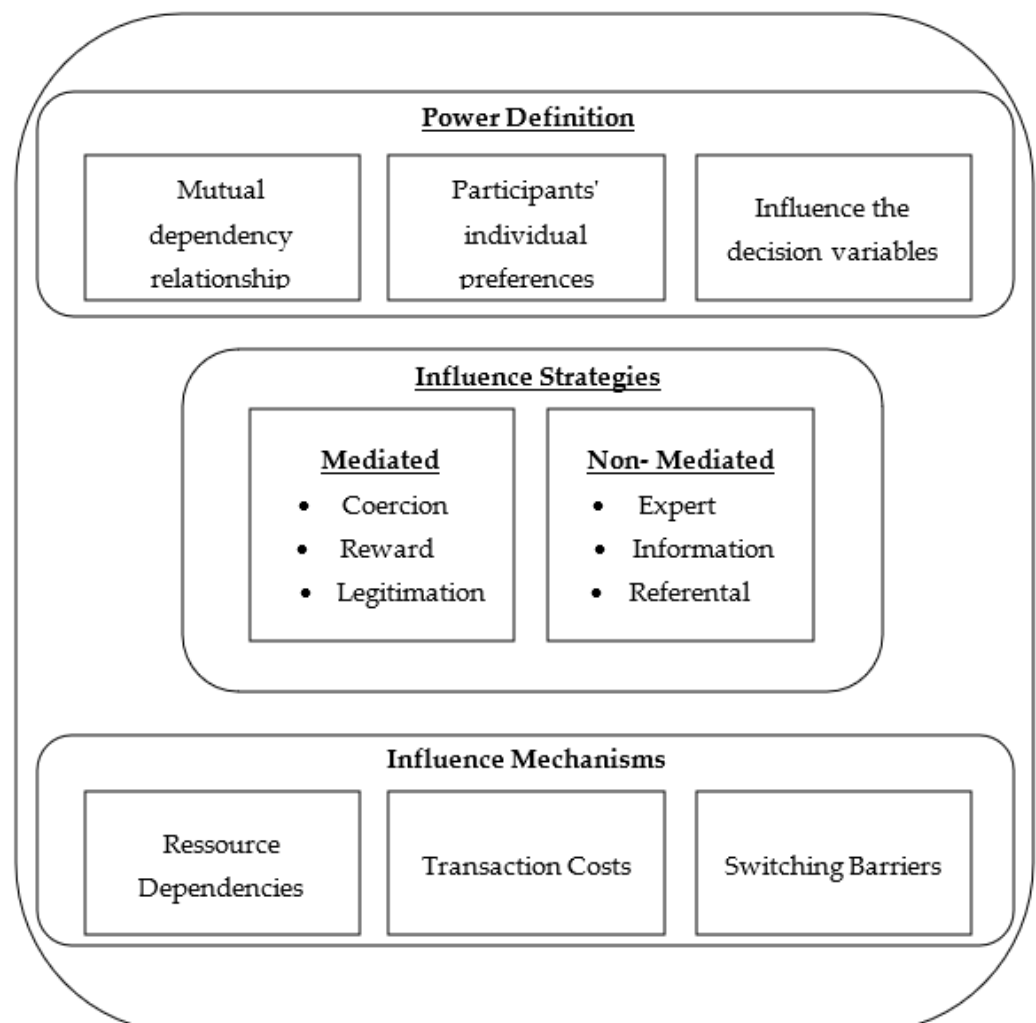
Power Definition

Mutual dependency relationship

Participants' individual preferences

Influence the decision variables

Influence Strategies

Mediated
- Coercion
- Reward
- Legitimation

Non- Mediated
- Expert
- Information
- Referental

Influence Mechanisms

Ressource Dependencies

Transaction Costs

Switching Barriers